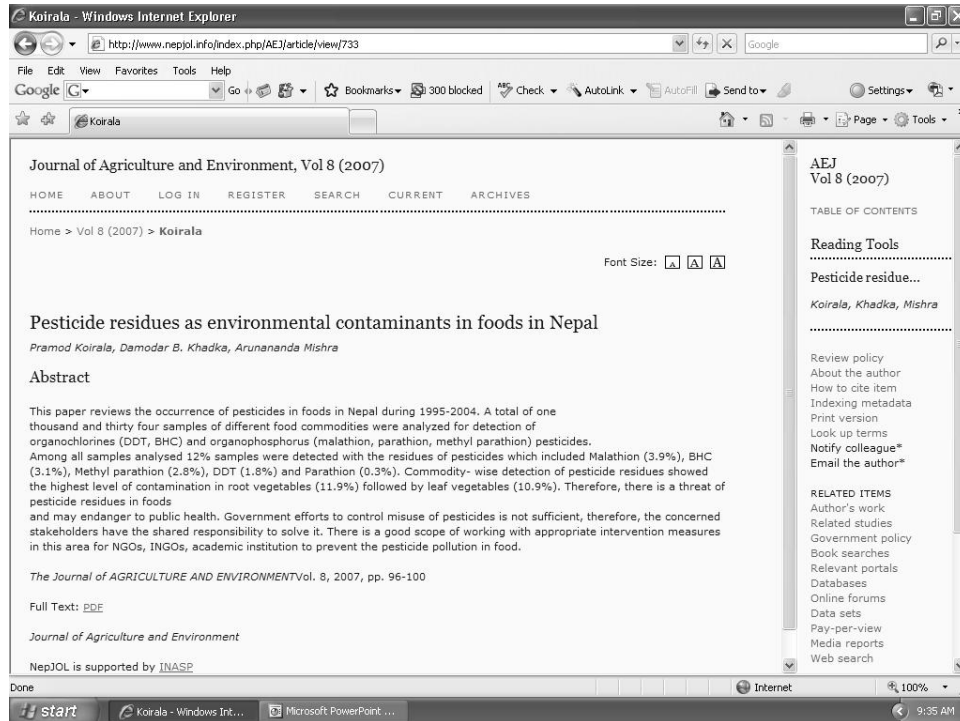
Koirala - Windows Internet Explorer

http://www.nepjol.info/index.php/AEJ/article/view/733

Google

File Edit View Favorites Tools Help

Google G Go Bookmarks 300 blocked Check AutoLink AutoFill Send to Settings

Koirala

Page Tools

Journal of Agriculture and Environment, Vol 8 (2007)

HOME ABOUT LOG IN REGISTER SEARCH CURRENT ARCHIVES

Home > Vol 8 (2007) > Koirala

Font Size: A A A

Pesticide residues as environmental contaminants in foods in Nepal

Pramod Koirala, Damodar B. Khadka, Arunananda Mishra

Abstract

This paper reviews the occurrence of pesticides in foods in Nepal during 1995-2004. A total of one thousand and thirty four samples of different food commodities were analyzed for detection of organochlorines (DDT, BHC) and organophosphorus (malathion, parathion, methyl parathion) pesticides.
Among all samples analysed 12% samples were detected with the residues of pesticides which included Malathion (3.9%), BHC (3.1%), Methyl parathion (2.8%), DDT (1.8%) and Parathion (0.3%). Commodity- wise detection of pesticide residues showed the highest level of contamination in root vegetables (11.9%) followed by leaf vegetables (10.9%). Therefore, there is a threat of pesticide residues in foods
and may endanger to public health. Government efforts to control misuse of pesticides is not sufficient, therefore, the concerned stakeholders have the shared responsibility to solve it. There is a good scope of working with appropriate intervention measures in this area for NGOs, INGOs, academic institution to prevent the pesticide pollution in food.

The Journal of AGRICULTURE AND ENVIRONMENTVol. 8, 2007, pp. 96-100

Full Text: PDF

Journal of Agriculture and Environment

NepJOL is supported by INASP

AEJ
Vol 8 (2007)

TABLE OF CONTENTS

Reading Tools

Pesticide residue...

Koirala, Khadka, Mishra

Review policy
About the author
How to cite item
Indexing metadata
Print version
Look up terms
Notify colleague*
Email the author*

RELATED ITEMS
Author's work
Related studies
Government policy
Book searches
Relevant portals
Databases
Online forums
Data sets
Pay-per-view
Media reports
Web search

Done

Internet

100%

start

Koirala - Windows Int...

Microsoft PowerPoint ...

9:35 AM